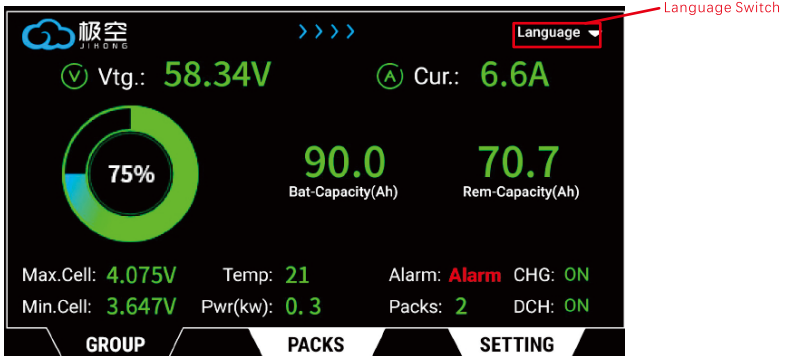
极空
JIHONG

Language

Language Switch

V Vtg.: 58.34V

A Cur.: 6.6A

75%

90.0
Bat-Capacity(Ah)

70.7
Rem-Capacity(Ah)

Max.Cell: 4.075V
Min.Cell: 3.647V
Temp: 21
Pwr(kw): 0. 3
Alarm: Alarm
Packs: 2
CHG: ON
DCH: ON

GROUP
PACKS
SETTING